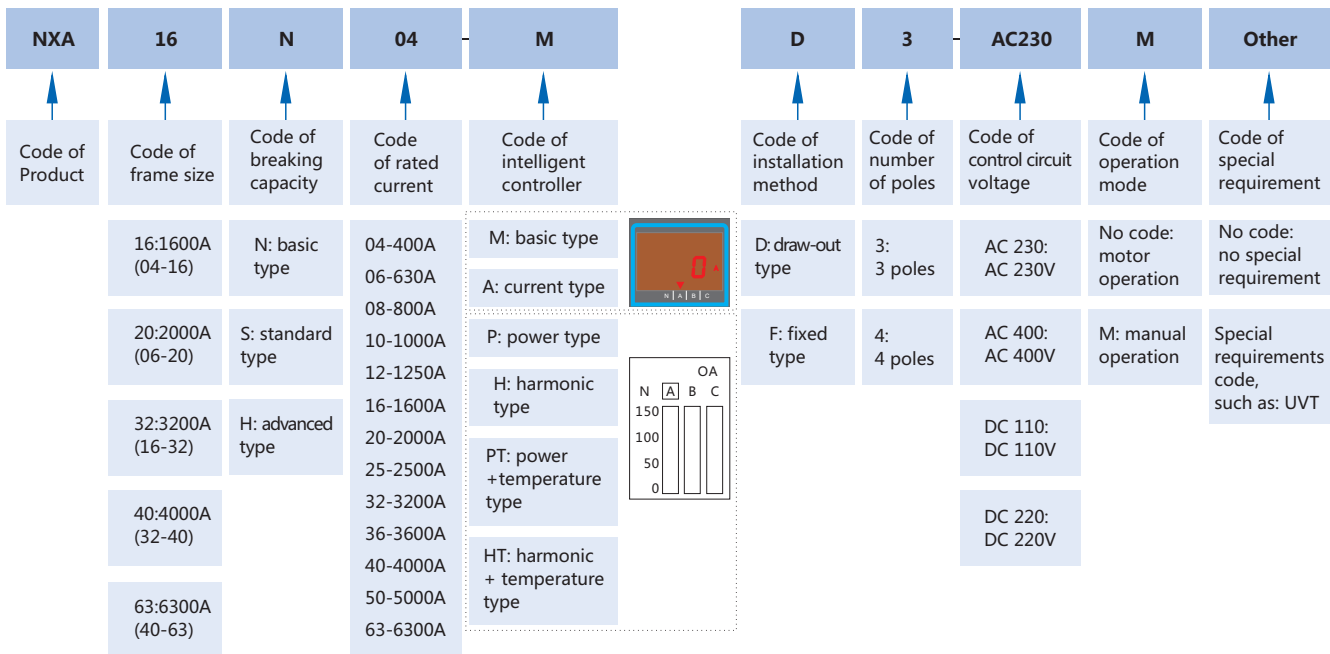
NXA 16 N 04 - M D 3 - AC230 M Other

Code of Product

Code of frame size

Code of breaking capacity

Code of rated current

Code of intelligent controller

Code of installation method

Code of number of poles

Code of control circuit voltage

Code of operation mode

Code of special requirement

16:1600A (04-16)

20:2000A (06-20)

32:3200A (16-32)

40:4000A (32-40)

63:6300A (40-63)

N: basic type

S: standard type

H: advanced type

04-400A
06-630A
08-800A
10-1000A
12-1250A
16-1600A
20-2000A
25-2500A
32-3200A
36-3600A
40-4000A
50-5000A
63-6300A

M: basic type

A: current type

0 A
N A B C

P: power type

H: harmonic type

PT: power +temperature type

HT: harmonic + temperature type

OA
N A B C
150
100
50
0

D: draw-out type

F: fixed type

3: 3 poles

4: 4 poles

AC 230: AC 230V

AC 400: AC 400V

DC 110: DC 110V

DC 220: DC 220V

No code: motor operation

M: manual operation

No code: no special requirement

Special requirements code, such as: UVT